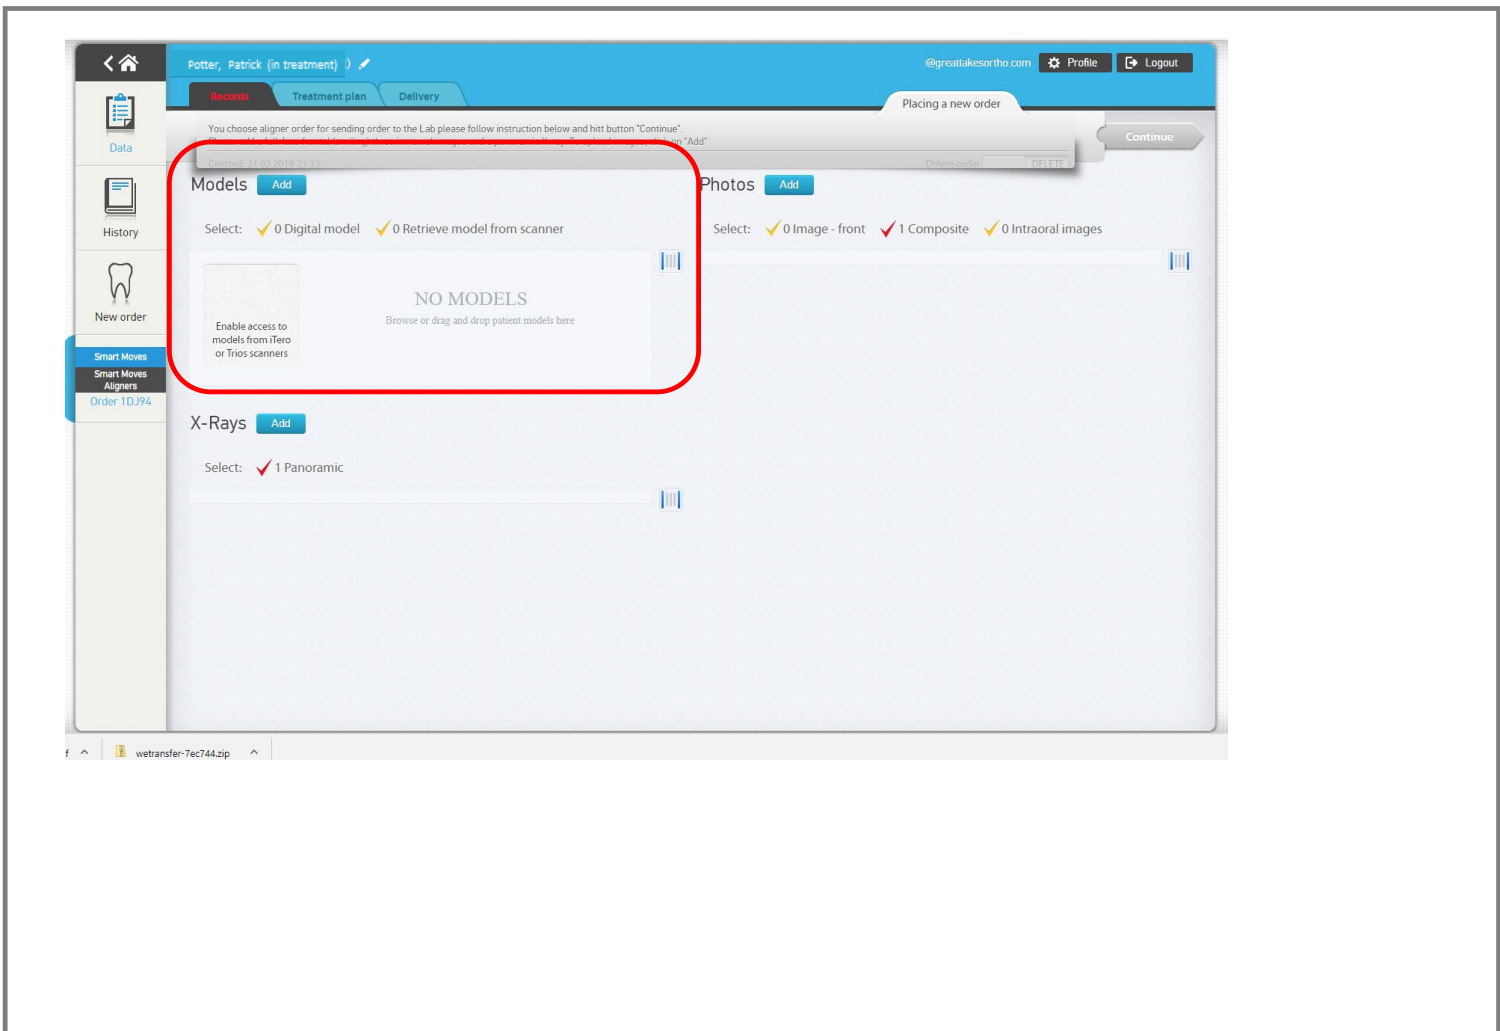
Potter, Patrick (in treatment)

@greatlakesortho.com Profile Logout

Records Treatment plan Delivery

Placing a new order

You choose aligner order for sending order to the Lab please follow instruction below and hitt button "Continue".
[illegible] "Add"

Created: 21.02.2018 21:33 Delete order DELETE

Continue

Data

History

New order

Smart Moves

Smart Moves Aligners

Order 1DJ94

Models Add

Select: 0 Digital model 0 Retrieve model from scanner

Enable access to models from iTero or Trios scanners

NO MODELS

Browse or drag and drop patient models here

Photos Add

Select: 0 Image - front 1 Composite 0 Intraoral images

X-Rays Add

Select: 1 Panoramic

wetransfer-7ec744.zip